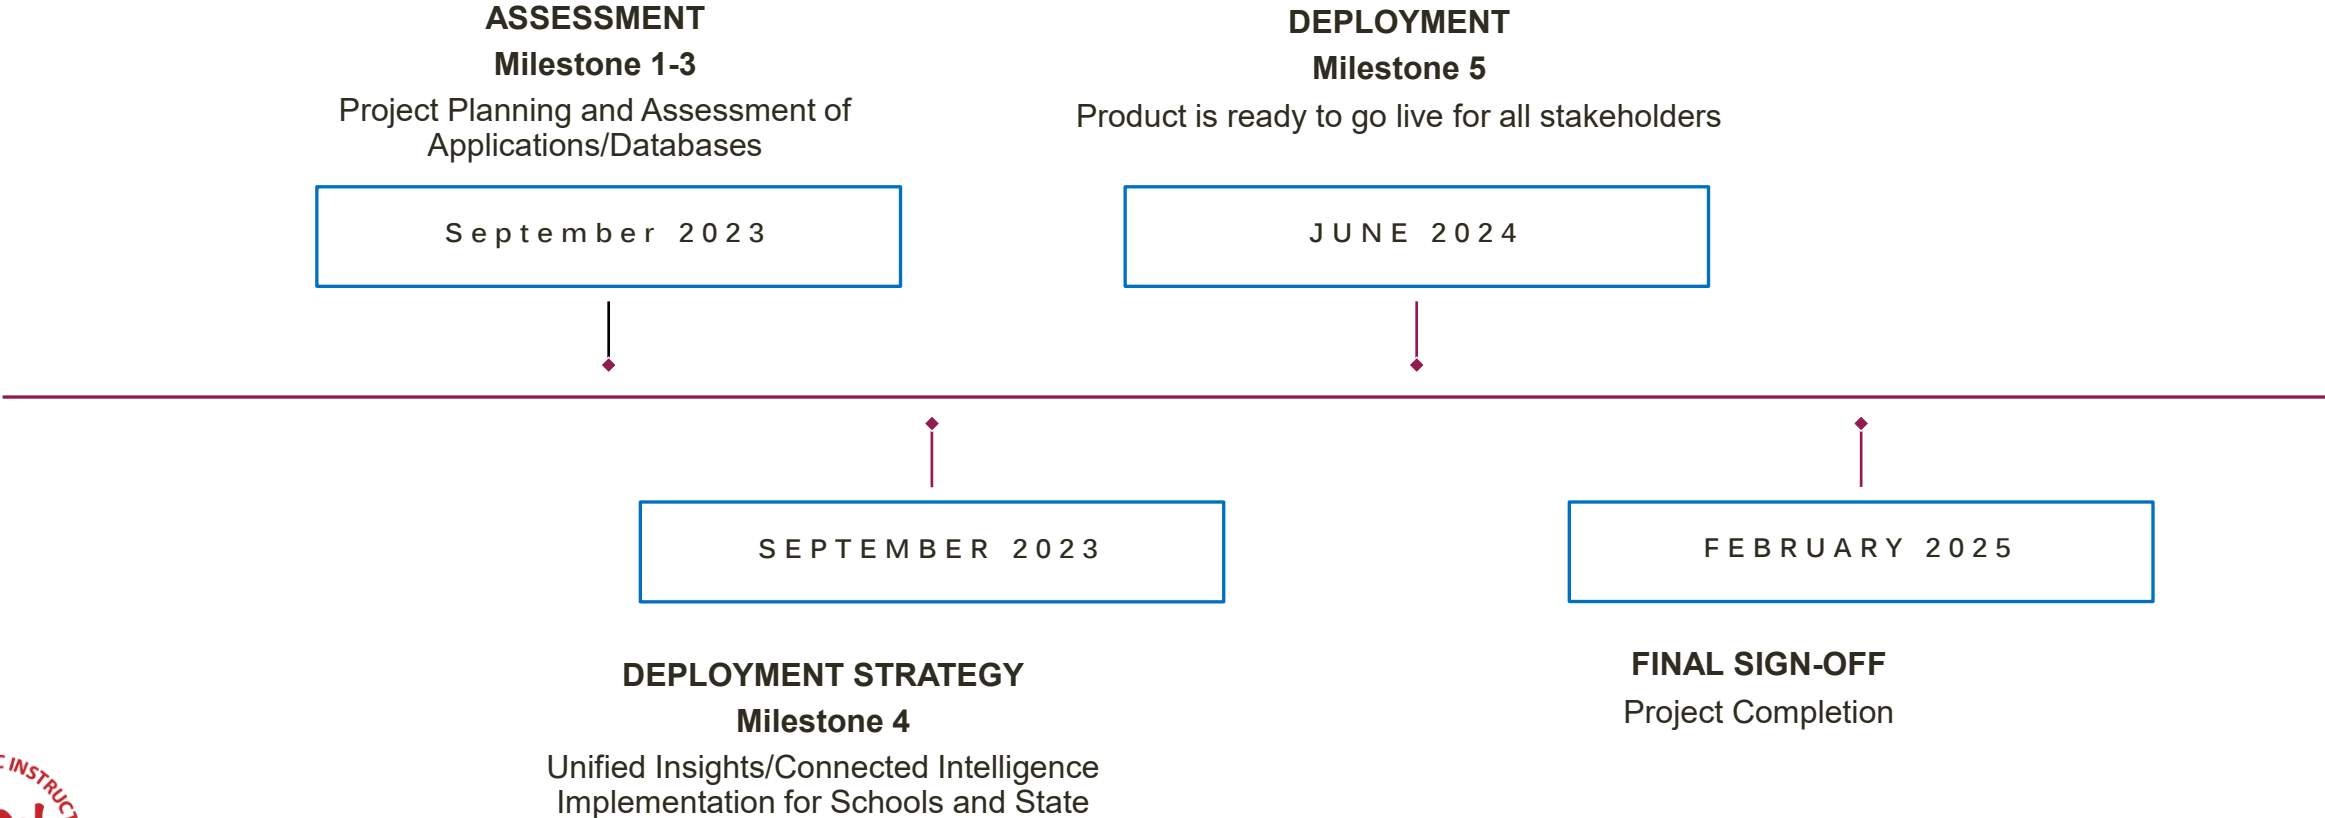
ASSESSMENT

Milestone 1-3

Project Planning and Assessment of Applications/Databases

September 2023

DEPLOYMENT

Milestone 5

Product is ready to go live for all stakeholders

JUNE 2024

SEPTEMBER 2023

FEBRUARY 2025

DEPLOYMENT STRATEGY

Milestone 4

Unified Insights/Connected Intelligence Implementation for Schools and State

FINAL SIGN-OFF

Project Completion

INSTRUCT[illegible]